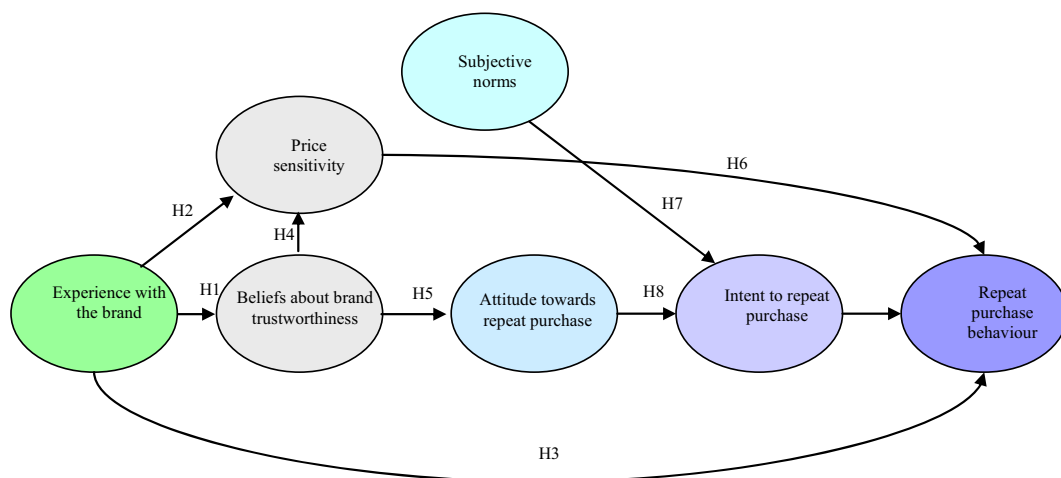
Subjective norms

Price sensitivity

H6

H2

H7

H4

Experience with the brand

H1

Beliefs about brand trustworthiness

H5

Attitude towards repeat purchase

H8

Intent to repeat purchase

Repeat purchase behaviour

H3